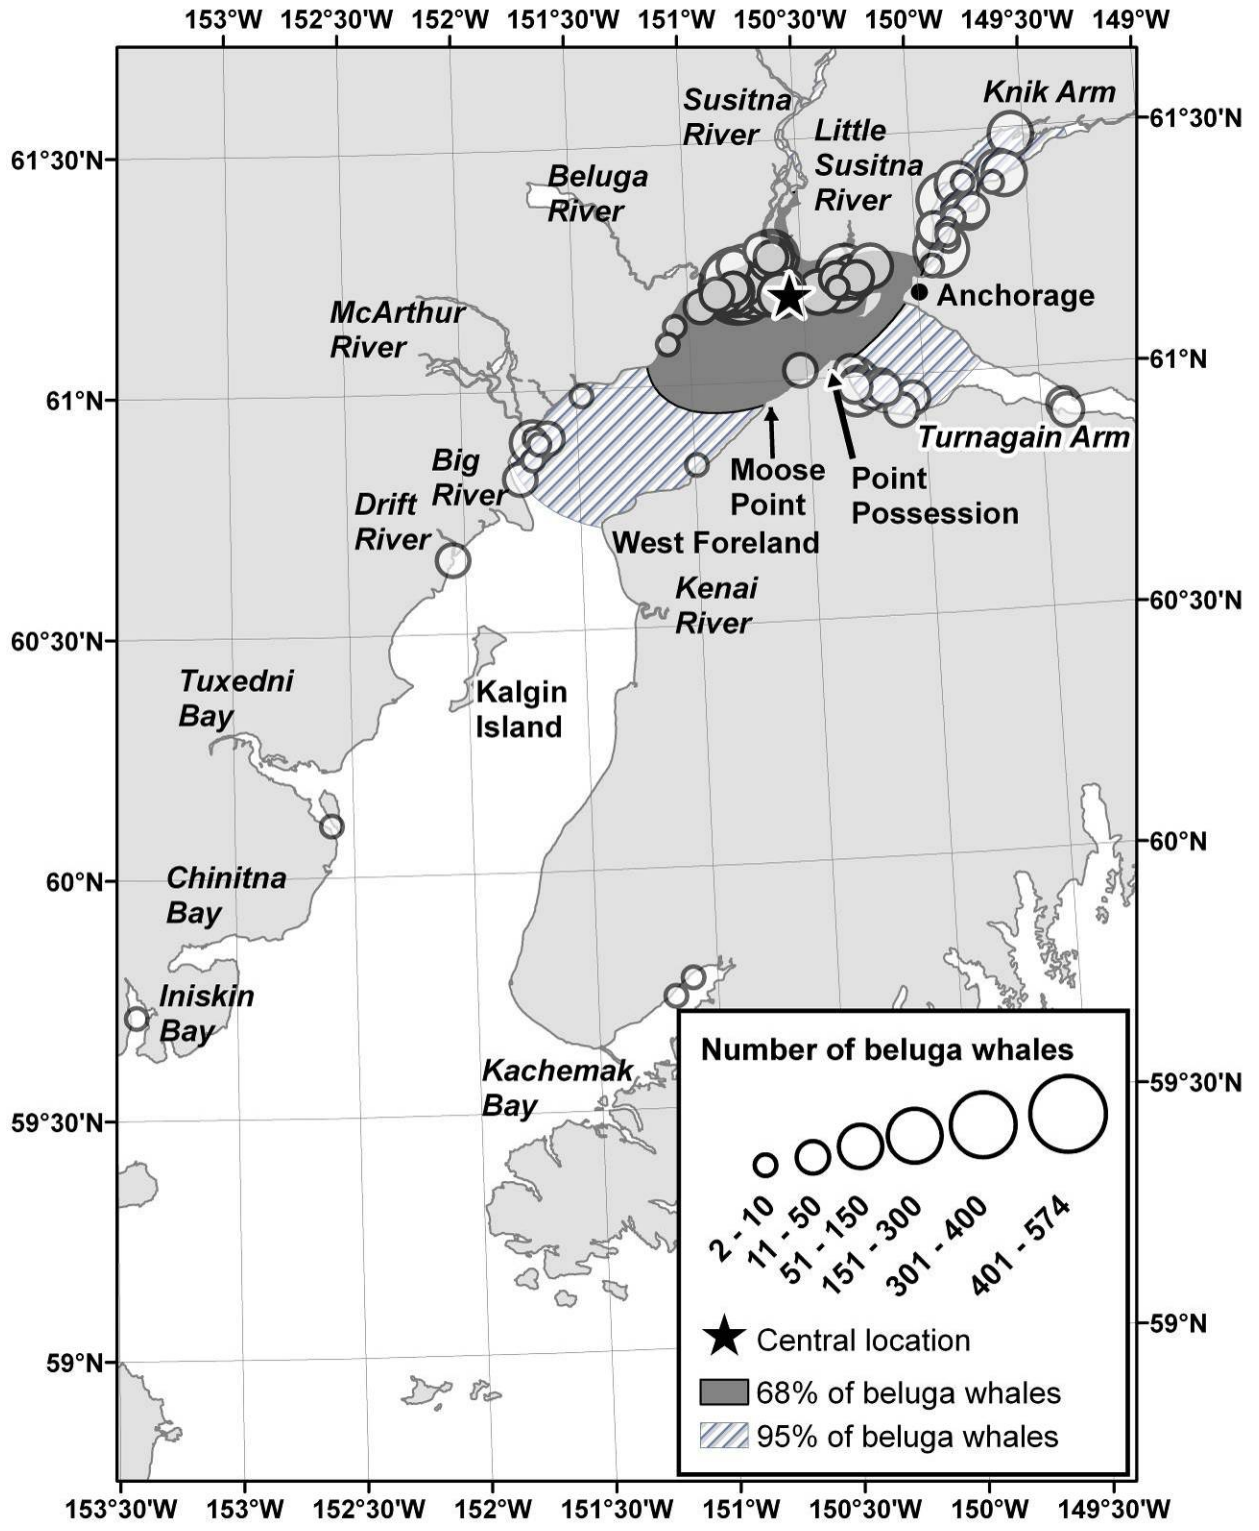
153°W 152°30'W 152°W 151°30'W 151°W 150°30'W 150°W 149°30'W 149°W

61°30'N
61°N
60°30'N
60°N
59°30'N
59°N

61°30'N
61°N
60°30'N
60°N
59°30'N
59°N

Susitna River
Knik Arm
Little Susitna River
Beluga River
Anchorage
McArthur River
Turnagain Arm
Big River
Moose Point
Point Possession
Drift River
West Foreland
Kenai River
Tuxedni Bay
Kalgin Island
Chinitna Bay
Iniskin Bay
Kachemak Bay

Number of beluga whales
2 - 10
11 - 50
51 - 150
151 - 300
301 - 400
401 - 574
Central location
68% of beluga whales
95% of beluga whales

153°30'W 153°W 152°30'W 152°W 151°30'W 151°W 150°30'W 150°W 149°30'W